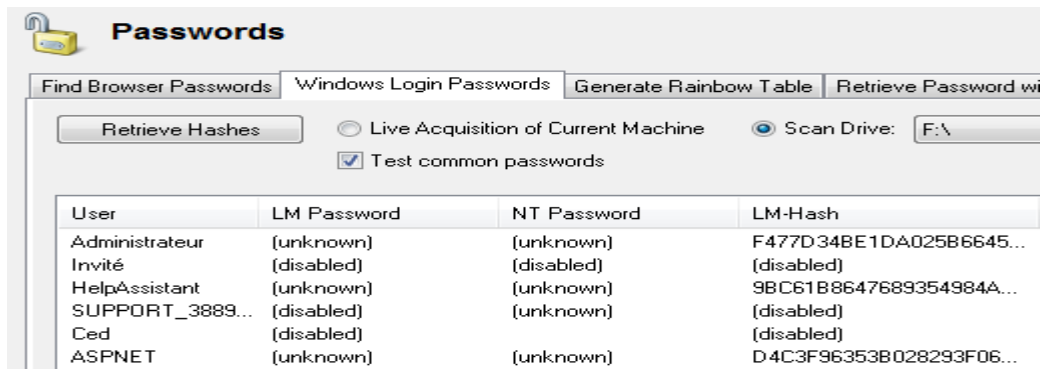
Passwords

Find Browser Passwords | Windows Login Passwords | Generate Rainbow Table | Retrieve Password wi

Retrieve Hashes

Live Acquisition of Current Machine

Scan Drive: F:\

Test common passwords

| User | LM Password | NT Password | LM-Hash |
|---|---|---|---|
| Administrateur | (unknown) | (unknown) | F477D34BE1DA025B6645... |
| Invité | (disabled) | (disabled) | (disabled) |
| HelpAssistant | (unknown) | (unknown) | 9BC61B8647689354984A... |
| SUPPORT_3889... | (disabled) | (unknown) | (disabled) |
| Ced | (disabled) | | (disabled) |
| ASPNET | (unknown) | (unknown) | D4C3F96353B028293F06... |